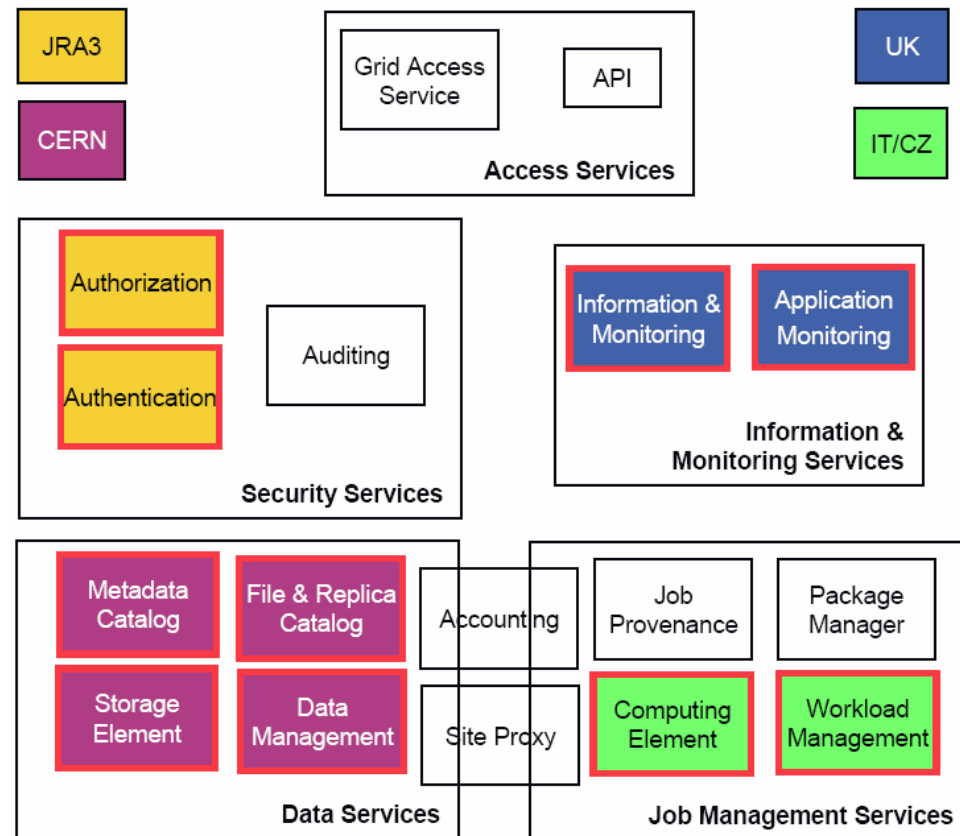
JRA3

CERN

Grid Access Service

API

Access Services

UK

IT/CZ

Authorization

Authentication

Auditing

Security Services

Information & Monitoring

Application Monitoring

Information & Monitoring Services

Metadata Catalog

File & Replica Catalog

Storage Element

Data Management

Accounting

Site Proxy

Data Services

Job Provenance

Package Manager

Computing Element

Workload Management

Job Management Services